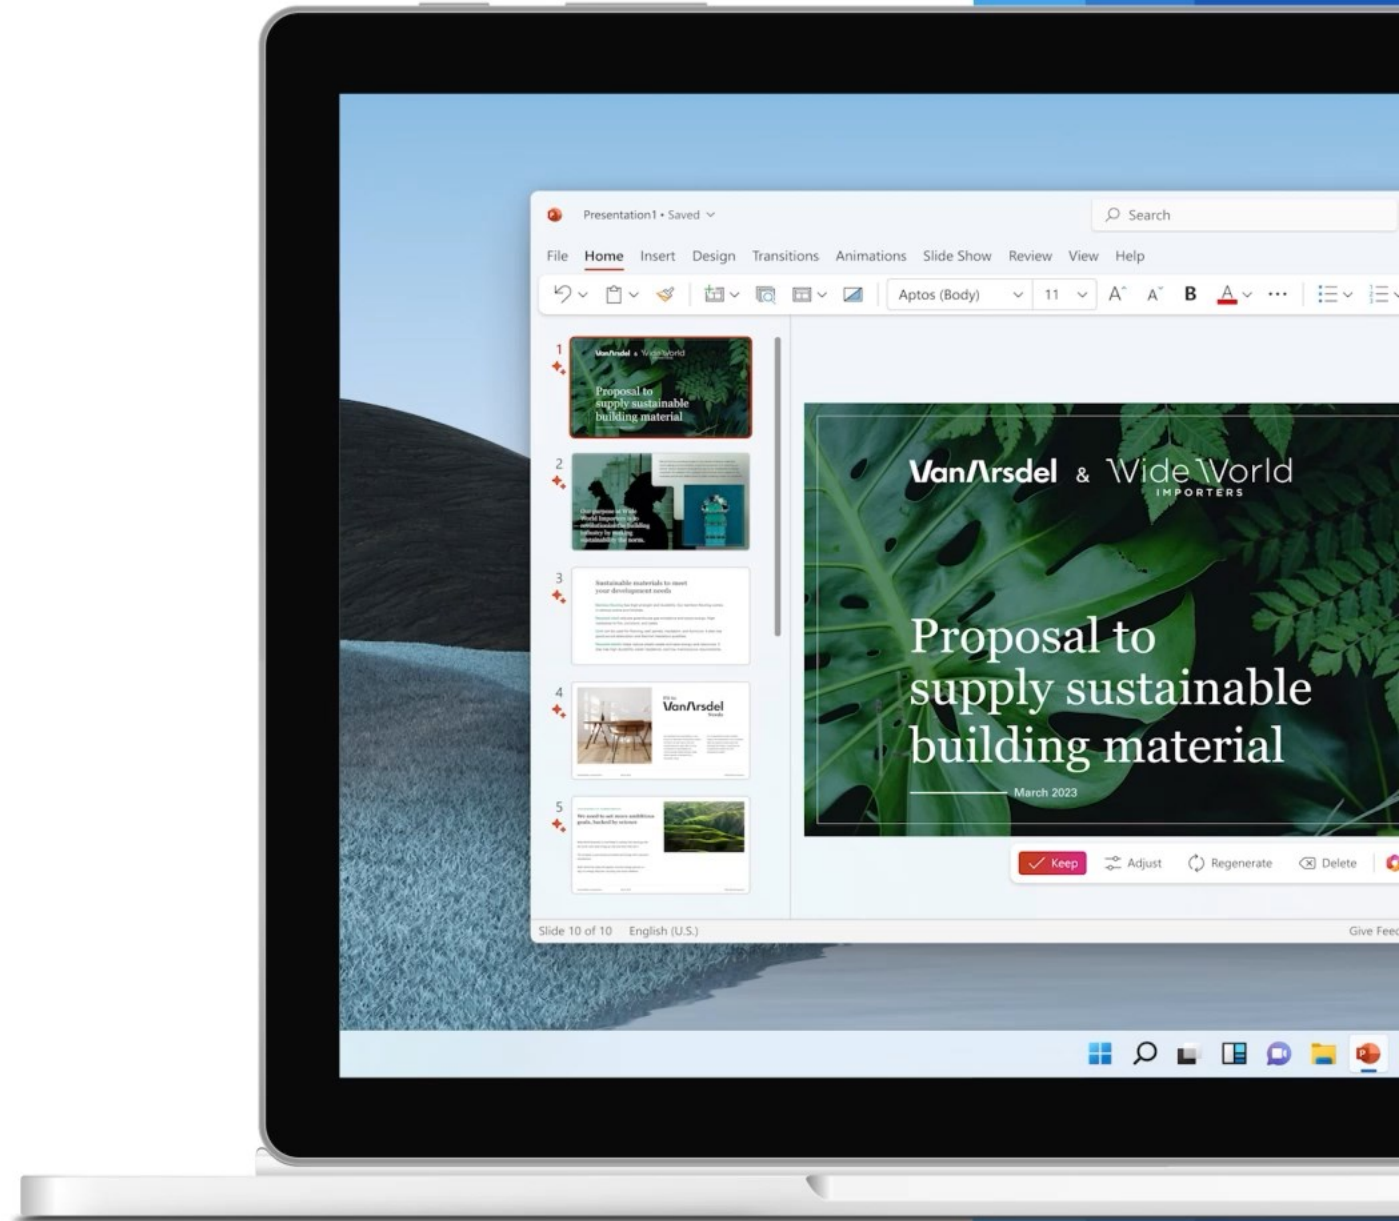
Presentation1 • Saved

Search

File Home Insert Design Transitions Animations Slide Show Review View Help

Aptos (Body) 11 B A

1 VanArsdel & Wide World Proposal to supply sustainable building material

2 Our purpose at Wide World Importers is to revolutionize the building industry by making sustainability the norm.

3 Sustainable materials to meet your development needs

4 VanArsdel

5 We need to set more ambitious goals, backed by science

VanArsdel & Wide World IMPORTERS

Proposal to supply sustainable building material

March 2023

Keep Adjust Regenerate Delete

Slide 10 of 10 English (U.S.)

Give Feed